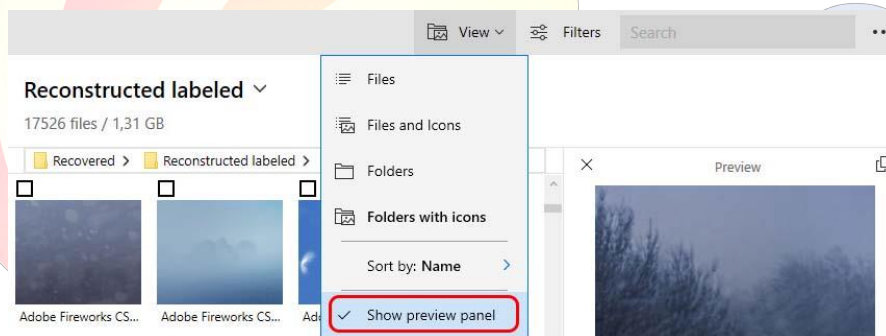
View ⌄ Filters Search ···

Reconstructed labeled ⌄

17526 files / 1,31 GB

Recovered > Reconstructed labeled >

Adobe Fireworks CS... Adobe Fireworks CS... Ado

Files

Files and Icons

Folders

Folders with icons

Sort by: Name >

✓ Show preview panel

Preview